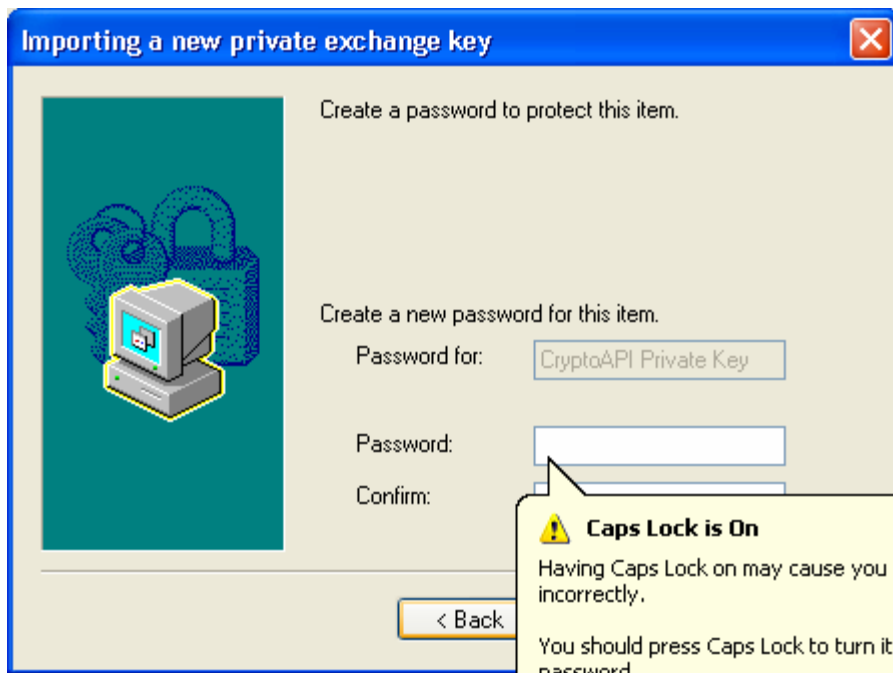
Importing a new private exchange key

Create a password to protect this item.

Create a new password for this item.

Password for: CryptoAPI Private Key

Password:

Confirm:

Caps Lock is On

Having Caps Lock on may cause you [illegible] incorrectly.

You should press Caps Lock to turn it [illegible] password.

< Back